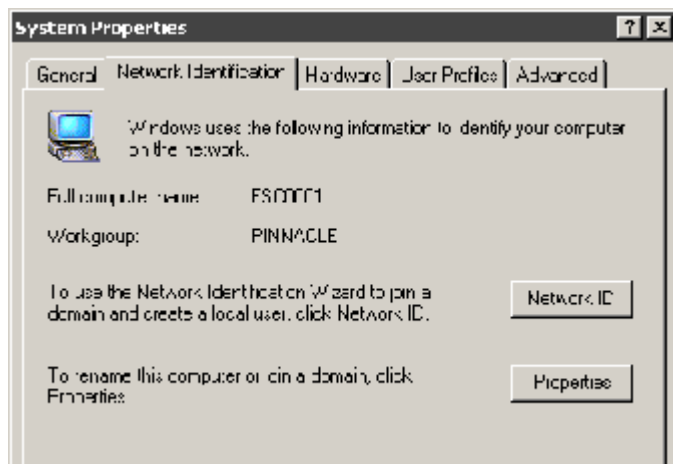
System Properties

?

General | Network Identification | Hardware | User Profiles | Advanced

Windows uses the following information to identify your computer on the network.

Full computer name: ES00001

Workgroup: PINNACLE

To use the Network Identification Wizard to join a domain and create a local user, click Network ID.

Network ID

To rename this computer or join a domain, click Properties

Properties